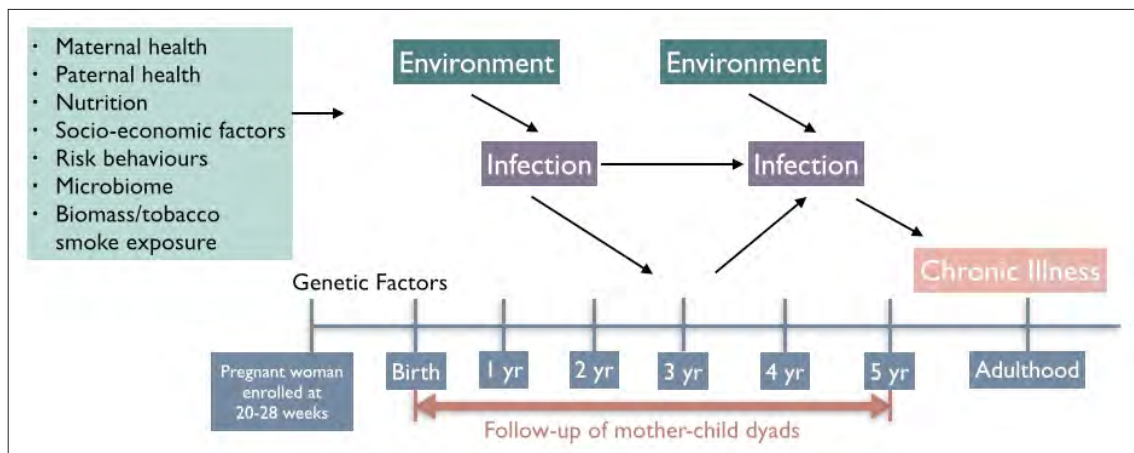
- Maternal health
- Paternal health
- Nutrition
- Socio-economic factors
- Risk behaviours
- Microbiome
- Biomass/tobacco smoke exposure

Environment

Environment

Infection

Infection

Chronic Illness

Genetic Factors

Pregnant woman enrolled at 20-28 weeks

Birth

1 yr

2 yr

3 yr

4 yr

5 yr

Adulthood

Follow-up of mother-child dyads